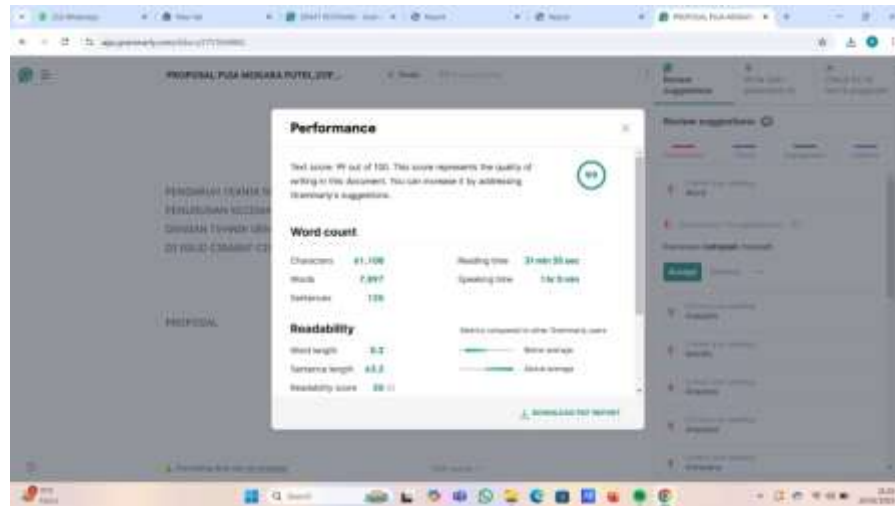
PROPOSAL PUJA MOKARA PUTRI_20...

Performance

Text score: 99 out of 100. This score represents the quality of writing in this document. You can increase it by addressing Grammarly's suggestions.

99

Word count

Characters 61,708
Words 7,897
Sentences 120
Reading time 31 min 35 sec
Speaking time 1 hr 0 min

Readability

Metrics compared to other Grammarly users

Word length 6.2 Below average
Sentence length 65.8 Above average
Readability score 20

DOWNLOAD PDF REPORT

Review suggestions

PENGARUH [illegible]
PENURUNAN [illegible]
DINDAH TANAH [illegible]
DI HULU CIMANIT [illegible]

PROPOSAL

Accept

Q Search